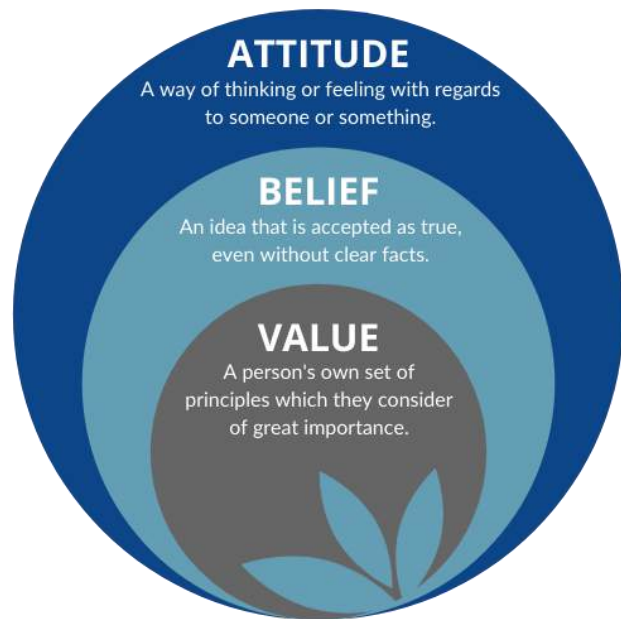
ATTITUDE
A way of thinking or feeling with regards to someone or something.

BELIEF
An idea that is accepted as true, even without clear facts.

VALUE
A person's own set of principles which they consider of great importance.